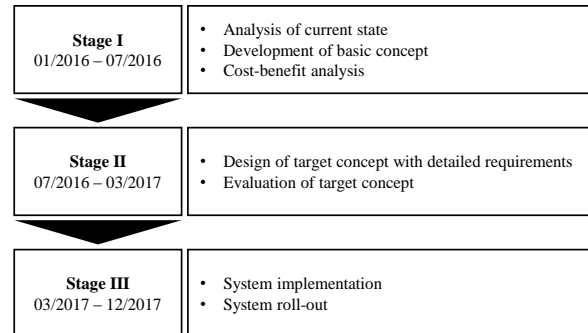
Stage I
01/2016 – 07/2016

• Analysis of current state
• Development of basic concept
• Cost-benefit analysis

Stage II
07/2016 – 03/2017

• Design of target concept with detailed requirements
• Evaluation of target concept

Stage III
03/2017 – 12/2017

• System implementation
• System roll-out